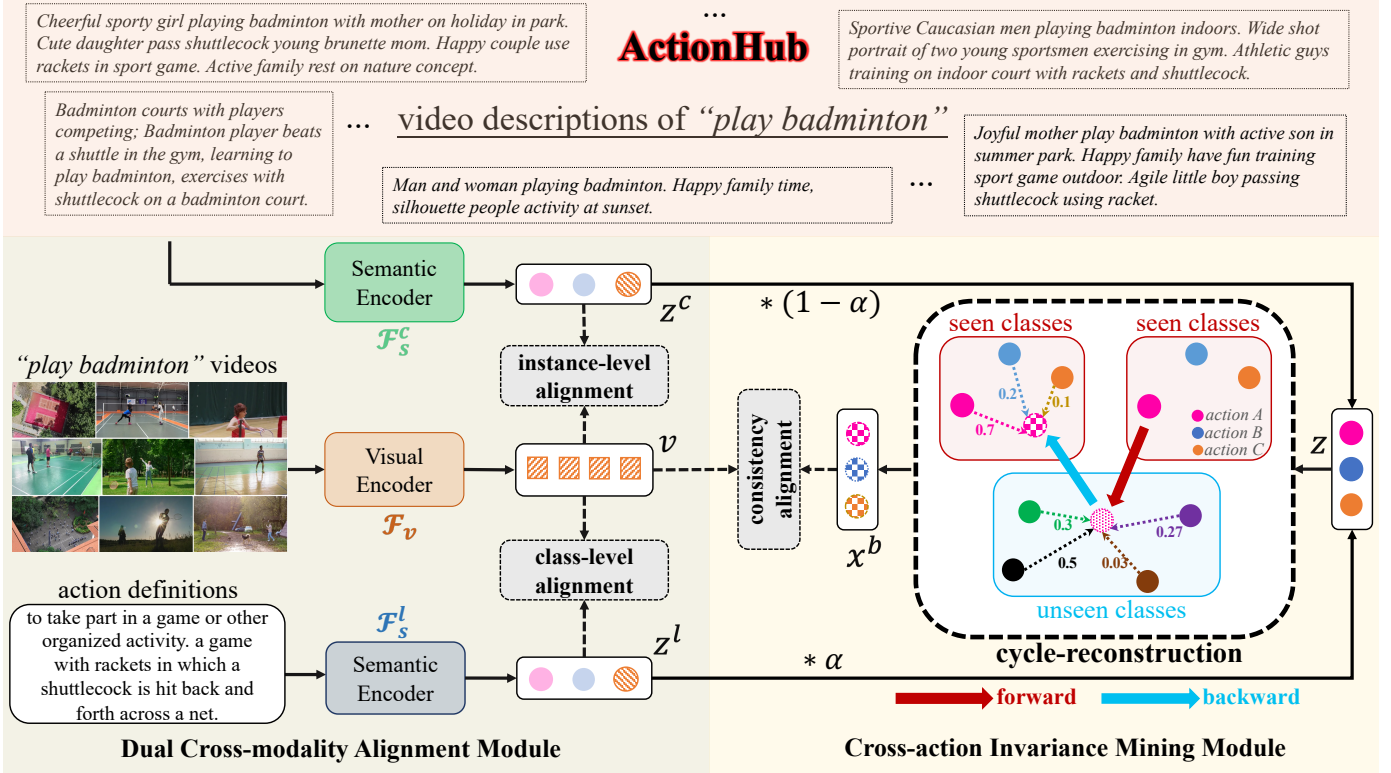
Cheerful sporty girl playing badminton with mother on holiday in park. Cute daughter pass shuttlecock young brunette mom. Happy couple use rackets in sport game. Active family rest on nature concept.

...

ActionHub

Sportive Caucasian men playing badminton indoors. Wide shot portrait of two young sportsmen exercising in gym. Athletic guys training on indoor court with rackets and shuttlecock.

Badminton courts with players competing; Badminton player beats a shuttle in the gym, learning to play badminton, exercises with shuttlecock on a badminton court.

... video descriptions of "play badminton"

Man and woman playing badminton. Happy family time, silhouette people activity at sunset.

...

Joyful mother play badminton with active son in summer park. Happy family have fun training sport game outdoor. Agile little boy passing shuttlecock using racket.

Semantic Encoder

$\mathcal{F}_s^c$

$z^c$

$*\,(1-\alpha)$

"play badminton" videos

instance-level alignment

Visual Encoder

$\mathcal{F}_v$

$v$

consistency alignment

$x^b$

class-level alignment

action definitions

to take part in a game or other organized activity. a game with rackets in which a shuttlecock is hit back and forth across a net.

$\mathcal{F}_s^l$

Semantic Encoder

$z^l$

$*\,\alpha$

seen classes

0.2

0.1

0.7

seen classes

action A

action B

action C

$z$

0.3

0.27

0.5

0.03

unseen classes

cycle-reconstruction

forward

backward

Dual Cross-modality Alignment Module

Cross-action Invariance Mining Module